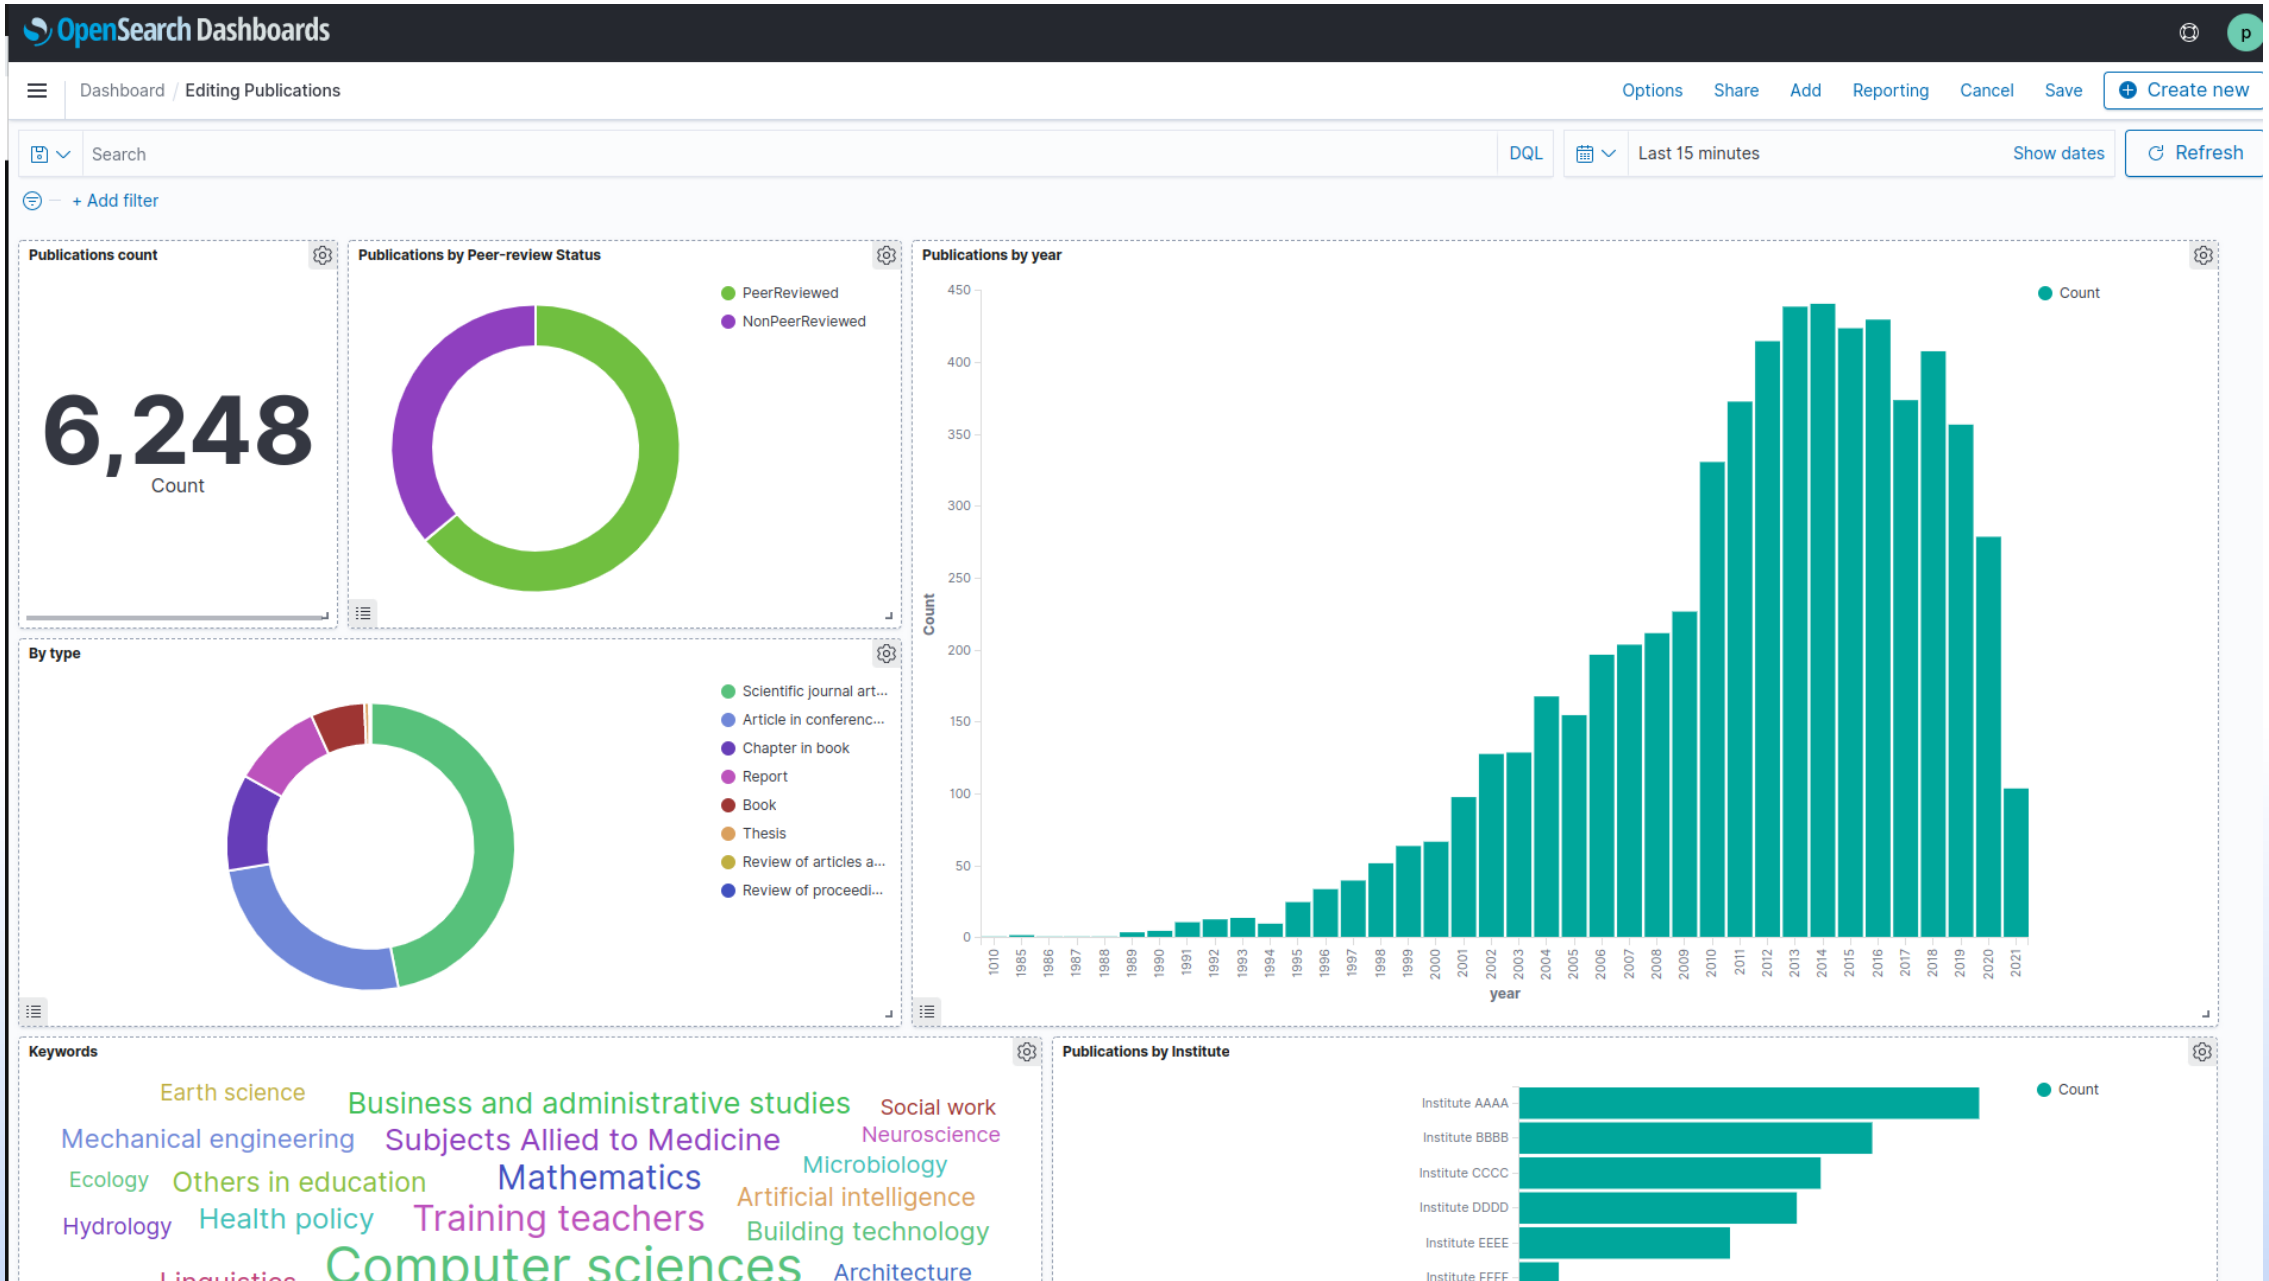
OpenSearch Dashboards

p

Dashboard / Editing Publications

Options Share Add Reporting Cancel Save Create new

Search DQL Last 15 minutes Show dates Refresh

+ Add filter

Publications count

6,248
Count

Publications by Peer-review Status

PeerReviewed
NonPeerReviewed

Publications by year

Count

450
400
350
300
250
200
150
100
50
0

Count

1010 1985 1986 1987 1988 1989 1990 1991 1992 1993 1994 1995 1996 1997 1998 1999 2000 2001 2002 2003 2004 2005 2006 2007 2008 2009 2010 2011 2012 2013 2014 2015 2016 2017 2018 2019 2020 2021

year

By type

Scientific journal art...
Article in conferenc...
Chapter in book
Report
Book
Thesis
Review of articles a...
Review of proceedi...

Keywords

Earth science Business and administrative studies Social work
Mechanical engineering Subjects Allied to Medicine Neuroscience
Ecology Others in education Mathematics Microbiology
Artificial intelligence
Hydrology Health policy Training teachers Building technology
Linguistics Computer sciences Architecture

Publications by Institute

Count

Institute AAAA
Institute BBBB
Institute CCCC
Institute DDDD
Institute EEEE
Institute FFFF